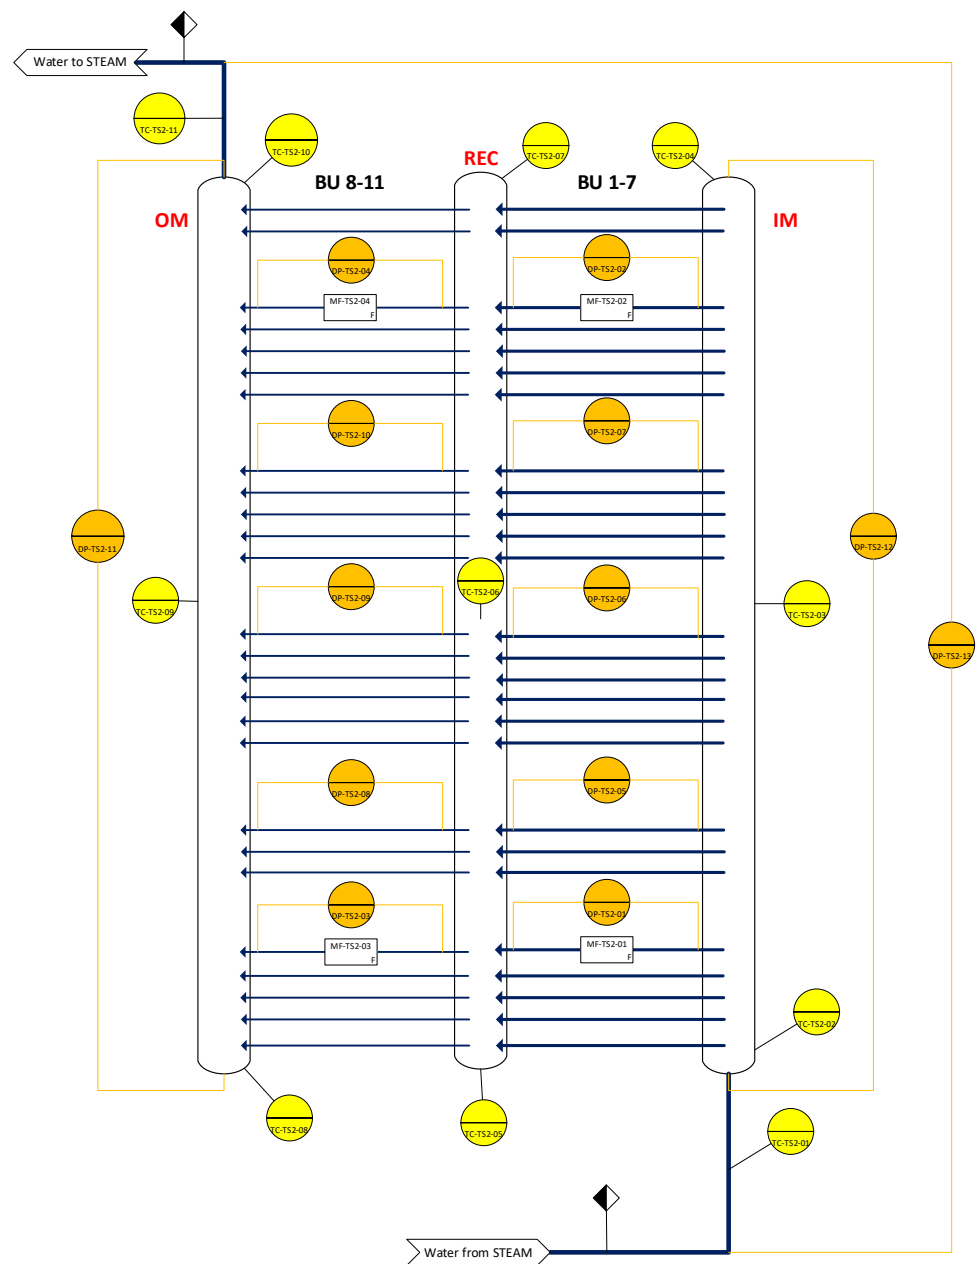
Water to STEAM

TC-TS2-11

TC-TS2-10

REC

TC-TS2-07

TC-TS2-04

BU 8-11

BU 1-7

OM

IM

DP-TS2-04

DP-TS2-02

MF-TS2-04
F

MF-TS2-02
F

DP-TS2-10

DP-TS2-07

DP-TS2-11

DP-TS2-12

TC-TS2-09

TC-TS2-06

TC-TS2-03

DP-TS2-09

DP-TS2-06

DP-TS2-13

DP-TS2-08

DP-TS2-05

DP-TS2-03

DP-TS2-01

MF-TS2-03
F

MF-TS2-01
F

TC-TS2-02

TC-TS2-08

TC-TS2-05

TC-TS2-01

Water from STEAM